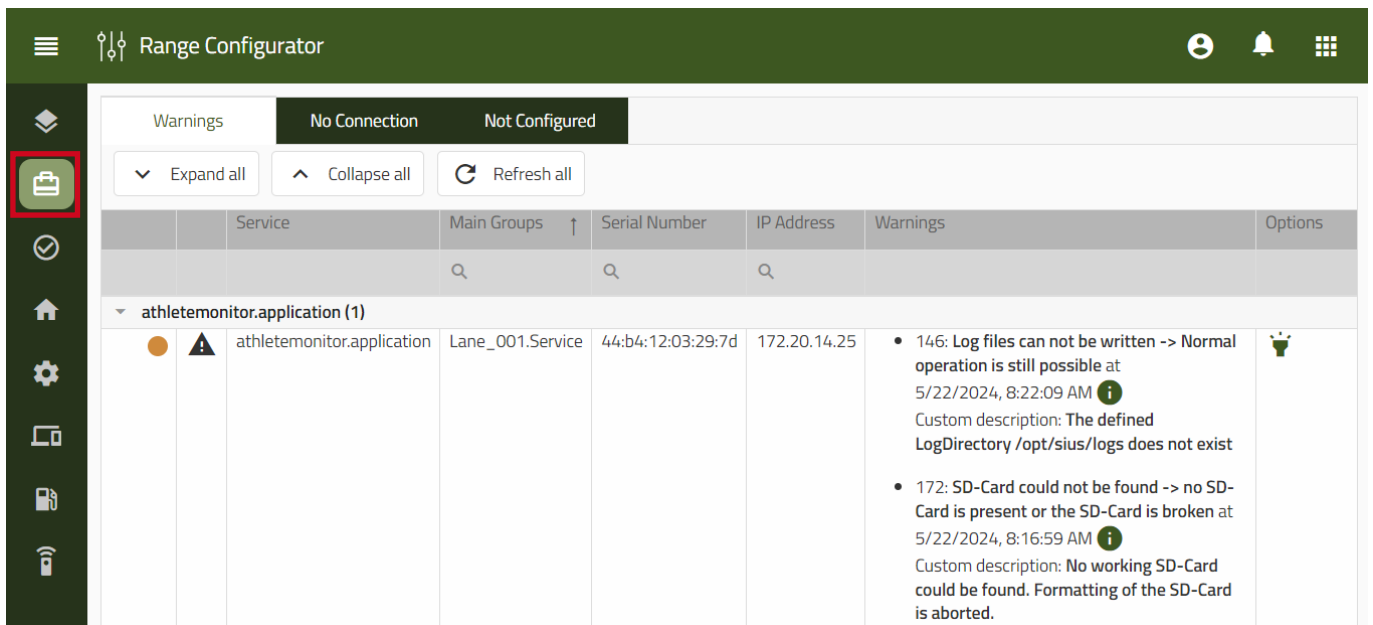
Range Configurator

Warnings | No Connection | Not Configured

Expand all
Collapse all
Refresh all

| | | Service | Main Groups ↑ | Serial Number | IP Address | Warnings | Options |
|---|---|---|---|---|---|---|---|
| | | | | | | | |

athletemonitor.application (1)

| | | Service | Main Groups | Serial Number | IP Address | Warnings | Options |
|---|---|---|---|---|---|---|---|
| | | athletemonitor.application | Lane_001.Service | 44:b4:12:03:29:7d | 172.20.14.25 | • 146: Log files can not be written -> Normal operation is still possible at 5/22/2024, 8:22:09 AM Custom description: The defined LogDirectory /opt/sius/logs does not exist<br>• 172: SD-Card could not be found -> no SD-Card is present or the SD-Card is broken at 5/22/2024, 8:16:59 AM Custom description: No working SD-Card could be found. Formatting of the SD-Card is aborted. | |